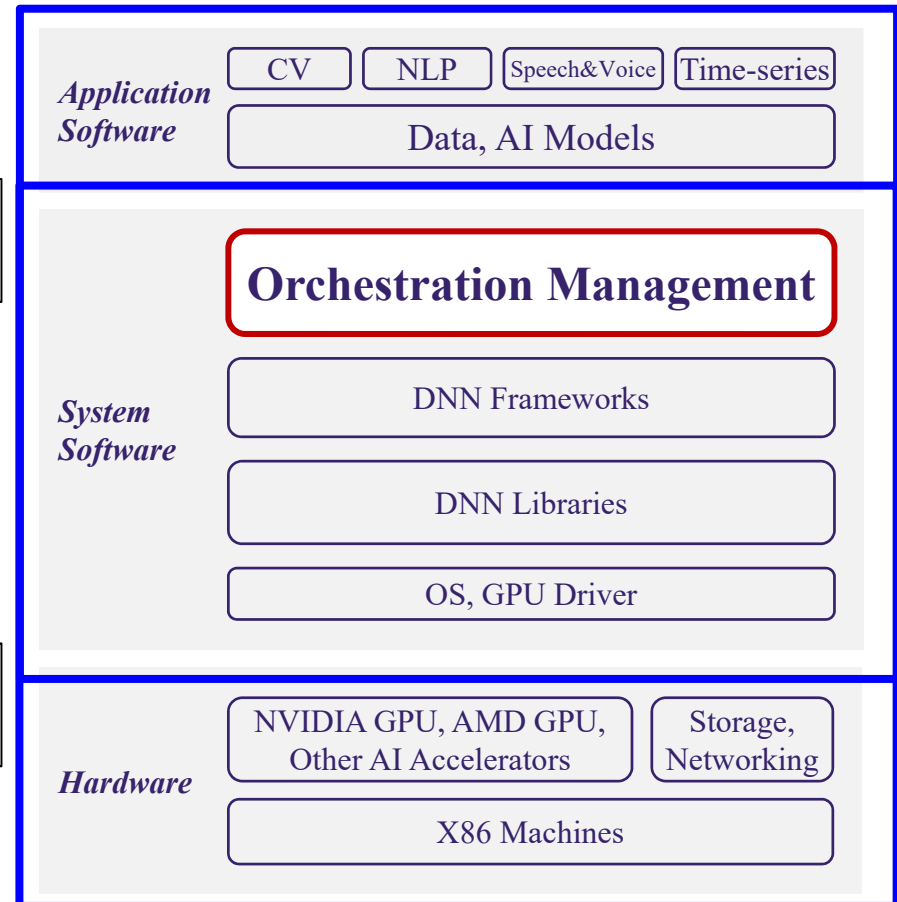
Application Software

CV

NLP

Speech&Voice

Time-series

Data, AI Models

System Software

Orchestration Management

DNN Frameworks

DNN Libraries

OS, GPU Driver

Hardware

NVIDIA GPU, AMD GPU, Other AI Accelerators

Storage, Networking

X86 Machines